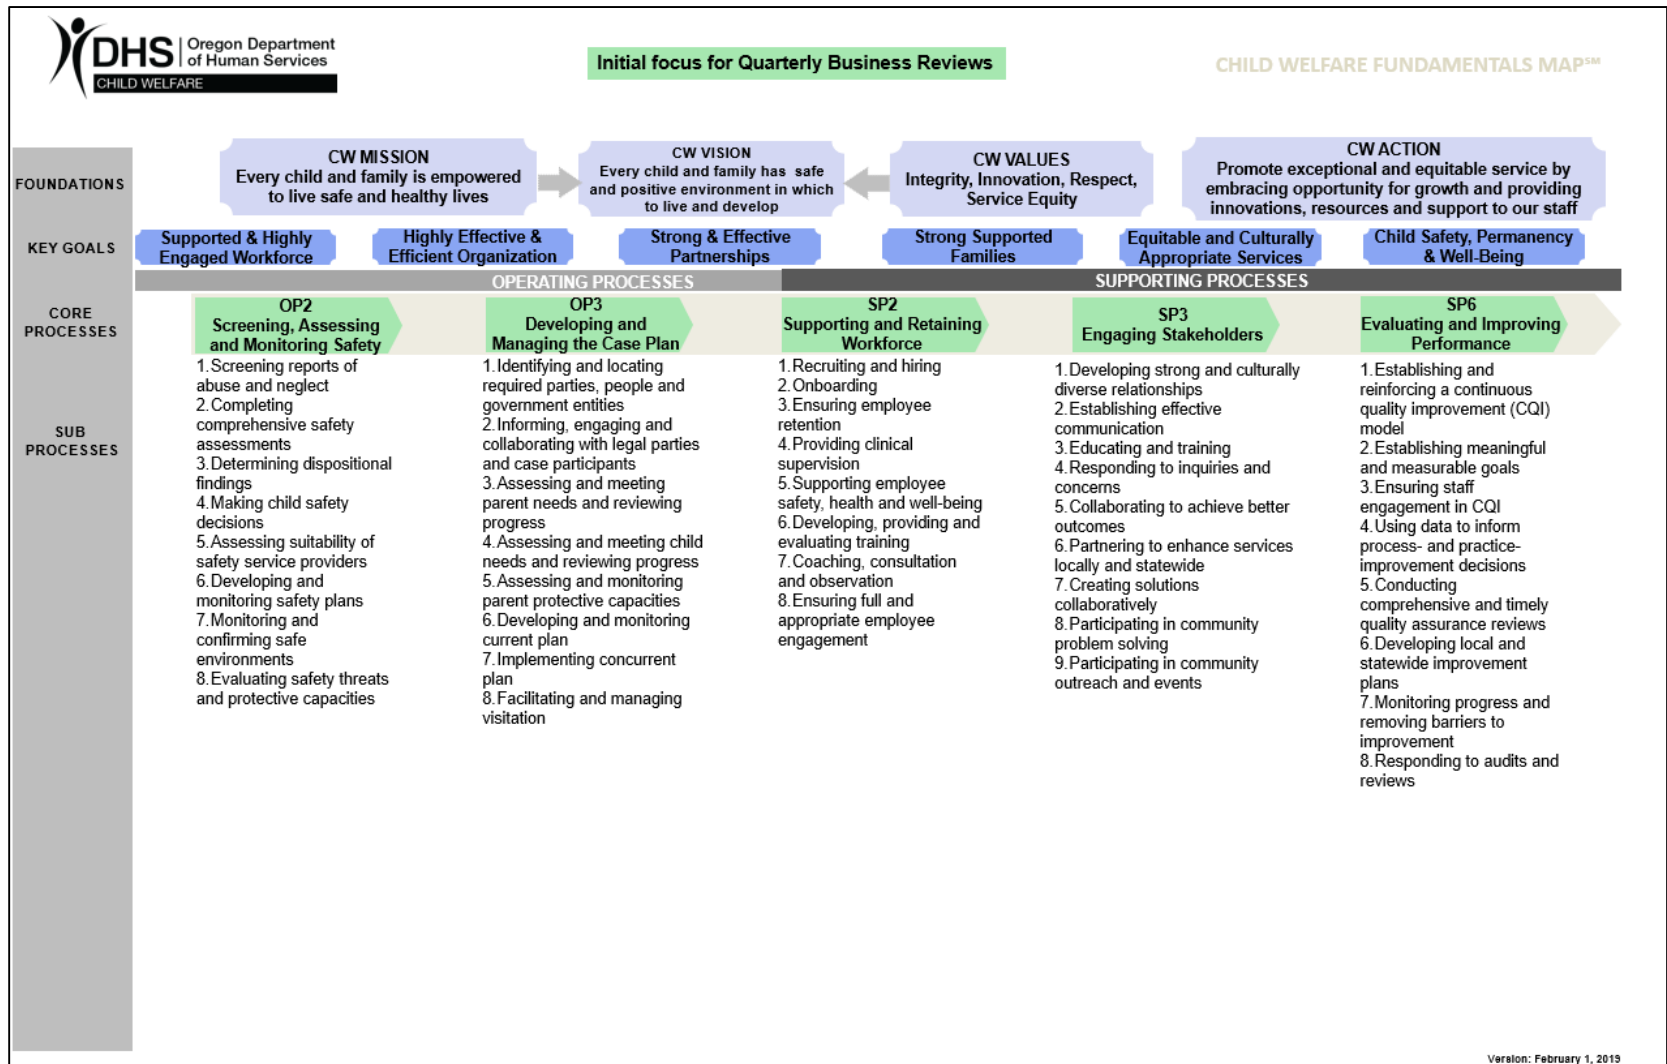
DHS | Oregon Department of Human Services
CHILD WELFARE

Initial focus for Quarterly Business Reviews

CHILD WELFARE FUNDAMENTALS MAP℠

FOUNDATIONS

CW MISSION
Every child and family is empowered to live safe and healthy lives

CW VISION
Every child and family has safe and positive environment in which to live and develop

CW VALUES
Integrity, Innovation, Respect, Service Equity

CW ACTION
Promote exceptional and equitable service by embracing opportunity for growth and providing innovations, resources and support to our staff

KEY GOALS

Supported & Highly Engaged Workforce

Highly Effective & Efficient Organization

Strong & Effective Partnerships

Strong Supported Families

Equitable and Culturally Appropriate Services

Child Safety, Permanency & Well-Being

OPERATING PROCESSES

SUPPORTING PROCESSES

CORE PROCESSES

SUB PROCESSES

OP2
Screening, Assessing and Monitoring Safety

1. Screening reports of abuse and neglect
2. Completing comprehensive safety assessments
3. Determining dispositional findings
4. Making child safety decisions
5. Assessing suitability of safety service providers
6. Developing and monitoring safety plans
7. Monitoring and confirming safe environments
8. Evaluating safety threats and protective capacities

OP3
Developing and Managing the Case Plan

1. Identifying and locating required parties, people and government entities
2. Informing, engaging and collaborating with legal parties and case participants
3. Assessing and meeting parent needs and reviewing progress
4. Assessing and meeting child needs and reviewing progress
5. Assessing and monitoring parent protective capacities
6. Developing and monitoring current plan
7. Implementing concurrent plan
8. Facilitating and managing visitation

SP2
Supporting and Retaining Workforce

1. Recruiting and hiring
2. Onboarding
3. Ensuring employee retention
4. Providing clinical supervision
5. Supporting employee safety, health and well-being
6. Developing, providing and evaluating training
7. Coaching, consultation and observation
8. Ensuring full and appropriate employee engagement

SP3
Engaging Stakeholders

1. Developing strong and culturally diverse relationships
2. Establishing effective communication
3. Educating and training
4. Responding to inquiries and concerns
5. Collaborating to achieve better outcomes
6. Partnering to enhance services locally and statewide
7. Creating solutions collaboratively
8. Participating in community problem solving
9. Participating in community outreach and events

SP6
Evaluating and Improving Performance

1. Establishing and reinforcing a continuous quality improvement (CQI) model
2. Establishing meaningful and measurable goals
3. Ensuring staff engagement in CQI
4. Using data to inform process- and practice-improvement decisions
5. Conducting comprehensive and timely quality assurance reviews
6. Developing local and statewide improvement plans
7. Monitoring progress and removing barriers to improvement
8. Responding to audits and reviews

Version: February 1, 2019